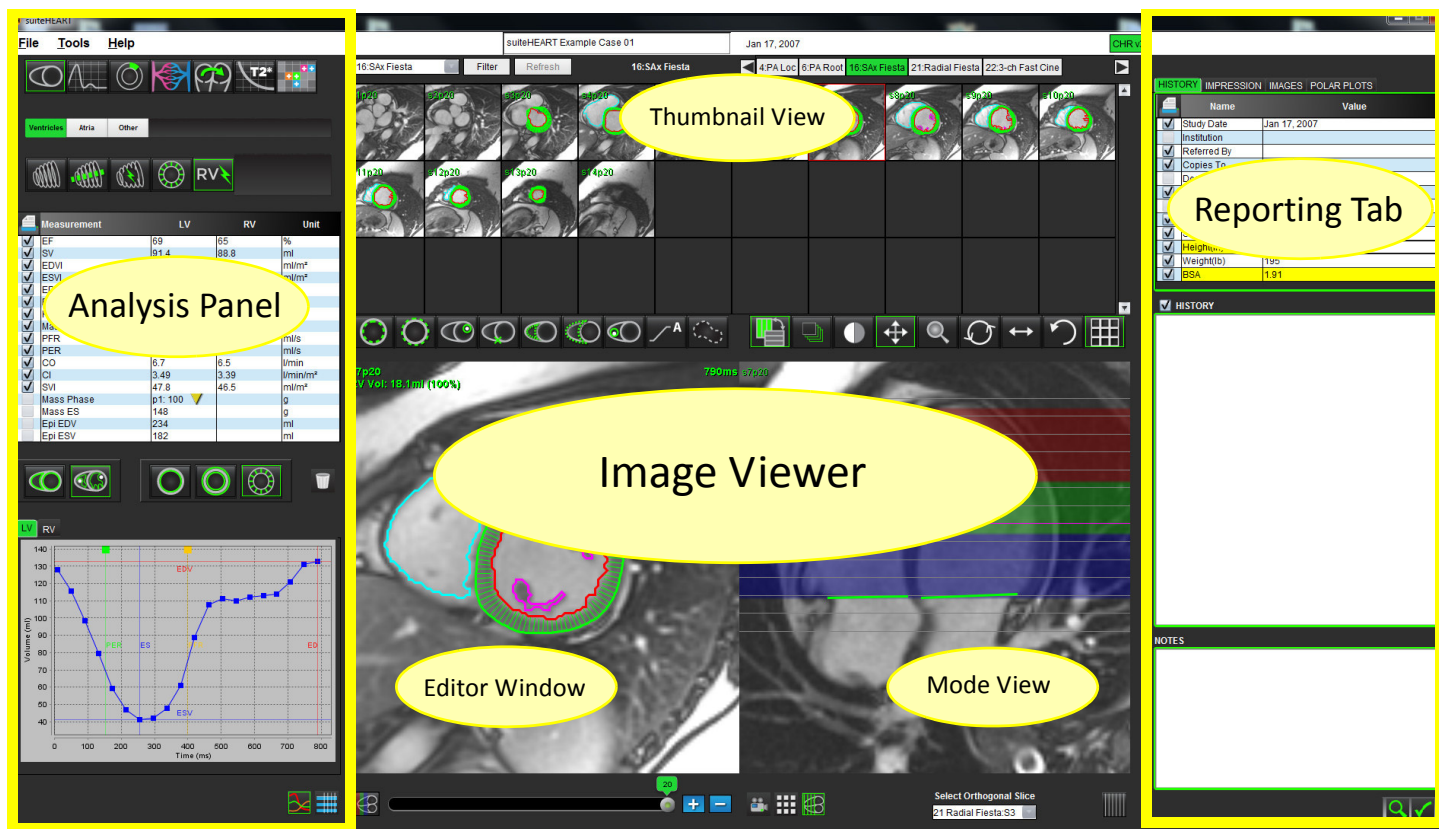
suiteHEART

File Tools Help

T2*

Ventricles Atria Other

RV

| Measurement | LV | RV | Unit |
|---|---|---|---|
| EF | 69 | 65 | % |
| SV | 91.4 | 88.8 | ml |
| EDVI | | | ml/m² |
| ESVI | | | ml/m² |
| PFR | | | ml/s |
| PER | | | ml/s |
| CO | 6.7 | 6.5 | l/min |
| CI | 3.49 | 3.39 | l/min/m² |
| SVI | 47.8 | 46.5 | ml/m² |
| Mass Phase | p1: 100 | | g |
| Mass ES | 148 | | g |
| Epi EDV | 234 | | ml |
| Epi ESV | 182 | | ml |

Analysis Panel

LV RV

EDV
PFR
ES
ESV
ED

Volume (ml)
Time (ms)

suiteHEART Example Case 01
Jan 17, 2007
CHR v.

16:SAx Fiesta
Filter
Refresh
16:SAx Fiesta
4:PA Loc
6:PA Root
16:SAx Fiesta
21:Radial Fiesta
22:3-ch Fast Cine

Thumbnail View

s1p20 s2p20 s3p20 s4p20 s8p20 s9p20 s10p20 s11p20 s12p20 s13p20 s14p20

s7p20
LV Vol: 18.1ml (100%)
790ms
s7p20

Image Viewer

Editor Window

Mode View

20

Select Orthogonal Slice
21 Radial Fiesta:S3

HISTORY IMPRESSION IMAGES POLAR PLOTS

| Name | Value |
|---|---|
| Study Date | Jan 17, 2007 |
| Institution | |
| Referred By | |
| Copies To | |
| Height(in) | |
| Weight(lb) | 195 |
| BSA | 1.91 |

Reporting Tab

HISTORY

NOTES